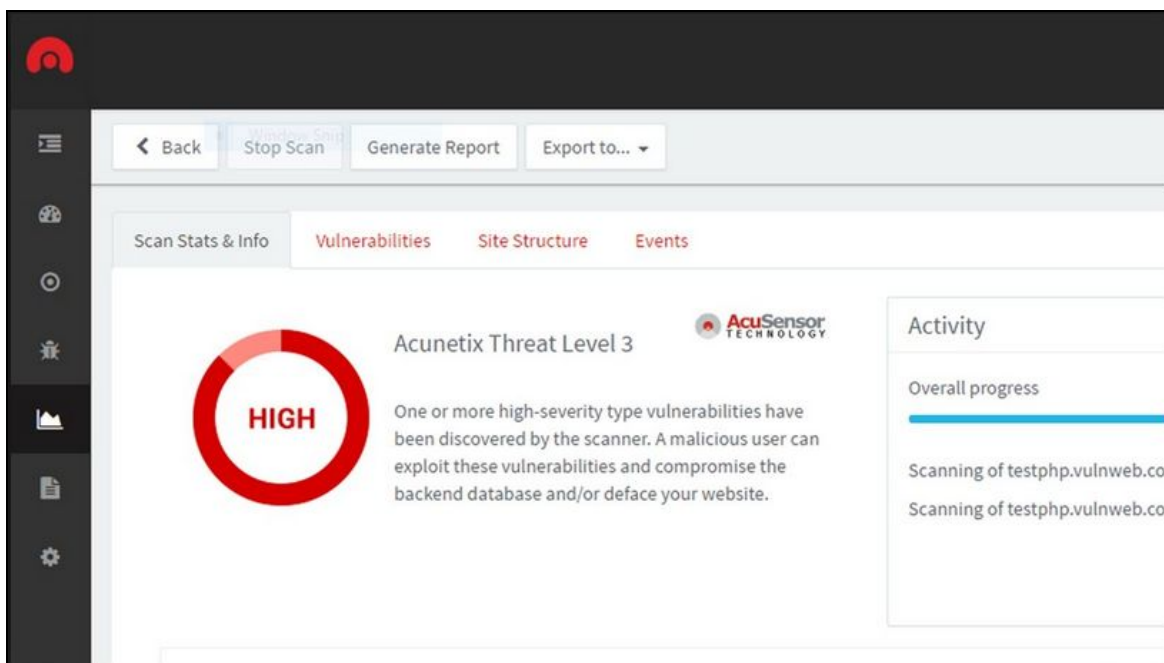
< Back

Window Snip

Stop Scan

Generate Report

Export to... ▾

Scan Stats & Info

Vulnerabilities

Site Structure

Events

HIGH

Acunetix Threat Level 3

AcuSensor TECHNOLOGY

One or more high-severity type vulnerabilities have been discovered by the scanner. A malicious user can exploit these vulnerabilities and compromise the backend database and/or deface your website.

Activity

Overall progress

Scanning of testphp.vulnweb.co

Scanning of testphp.vulnweb.co